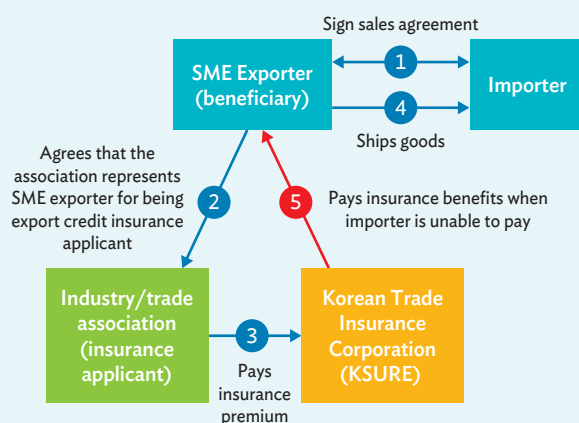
Sign sales agreement

SME Exporter (beneficiary)

1

Importer

4

Ships goods

Agrees that the association represents SME exporter for being export credit insurance applicant

2

5

Pays insurance benefits when importer is unable to pay

Industry/trade association (insurance applicant)

3

Pays insurance premium

Korean Trade Insurance Corporation (KSURE)